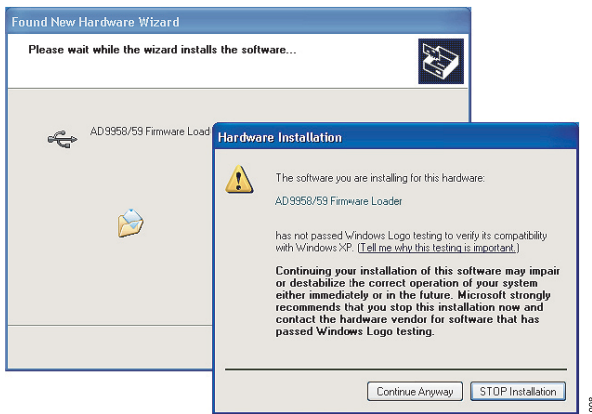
Found New Hardware Wizard

Please wait while the wizard installs the software...

AD9958/59 Firmware Load

Hardware Installation

The software you are installing for this hardware:

AD9958/59 Firmware Loader

has not passed Windows Logo testing to verify its compatibility with Windows XP. (Tell me why this testing is important.)

Continuing your installation of this software may impair or destabilize the correct operation of your system either immediately or in the future. Microsoft strongly recommends that you stop this installation now and contact the hardware vendor for software that has passed Windows Logo testing.

Continue Anyway

STOP Installation

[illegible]